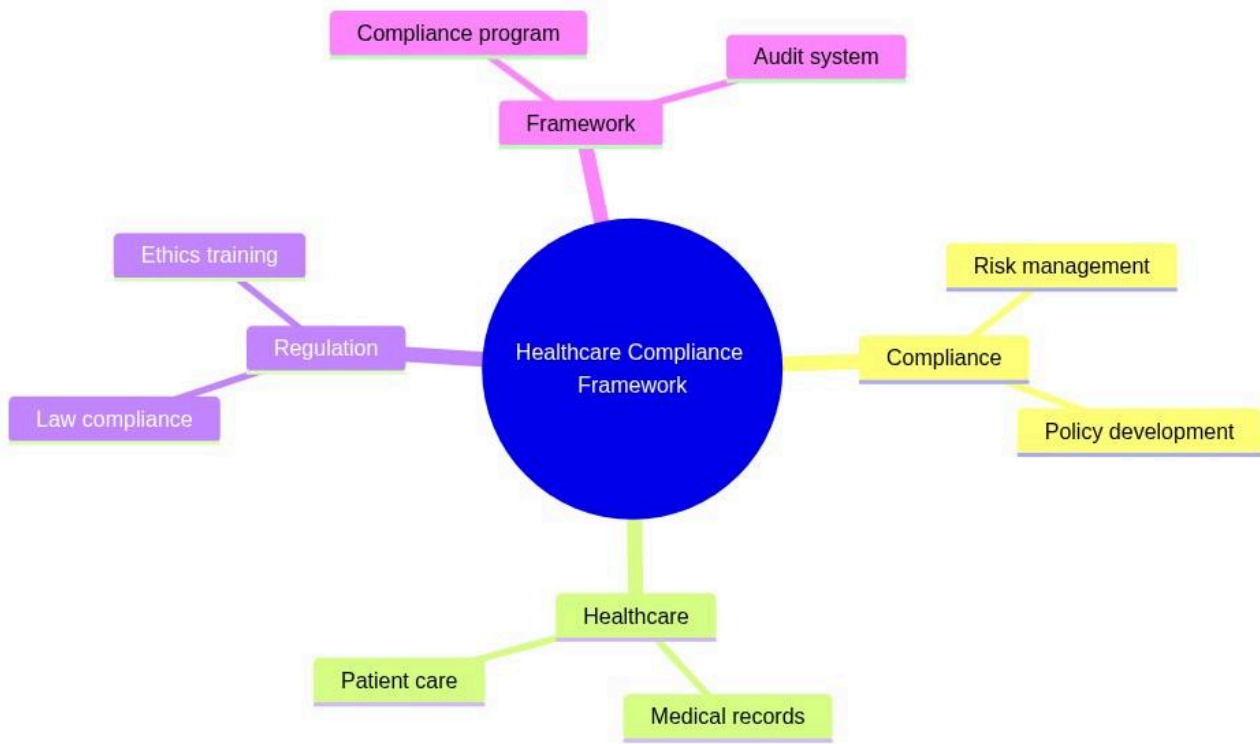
Healthcare Compliance Framework

Framework

Compliance program

Audit system

Compliance

Risk management

Policy development

Healthcare

Patient care

Medical records

Regulation

Ethics training

Law compliance